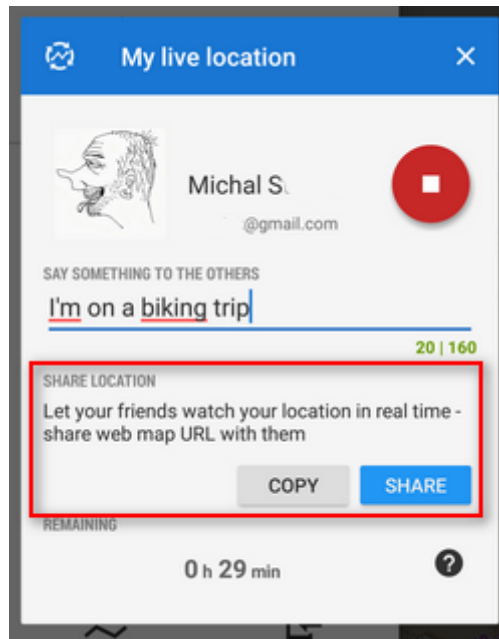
My live location

Michal S

@gmail.com

SAY SOMETHING TO THE OTHERS

I'm on a biking trip

20 | 160

SHARE LOCATION

Let your friends watch your location in real time - share web map URL with them

COPY

SHARE

REMAINING

0 h 29 min

?